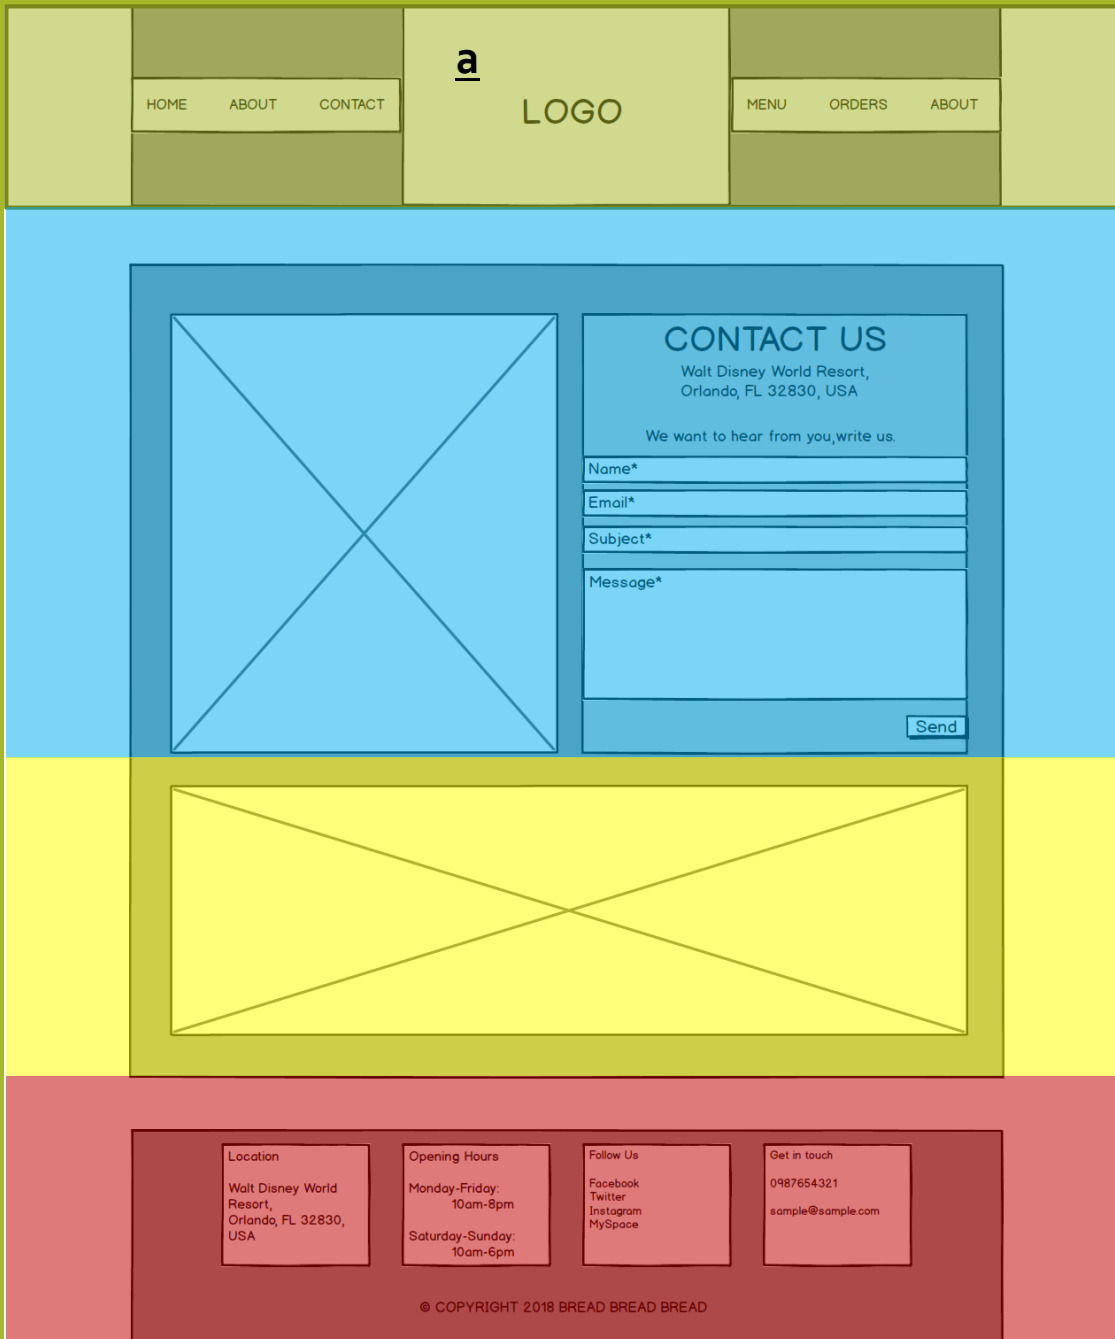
HOME ABOUT CONTACT

a

LOGO

MENU ORDERS ABOUT

CONTACT US

Walt Disney World Resort,
Orlando, FL 32830, USA

We want to hear from you,write us.

Name*

Email*

Subject*

Message*

Send

Location

Walt Disney World Resort,
Orlando, FL 32830,
USA

Opening Hours

Monday-Friday:
10am-8pm

Saturday-Sunday:
10am-6pm

Follow Us

Facebook
Twitter
Instagram
MySpace

Get in touch

0987654321

sample@sample.com

© COPYRIGHT 2018 BREAD BREAD BREAD